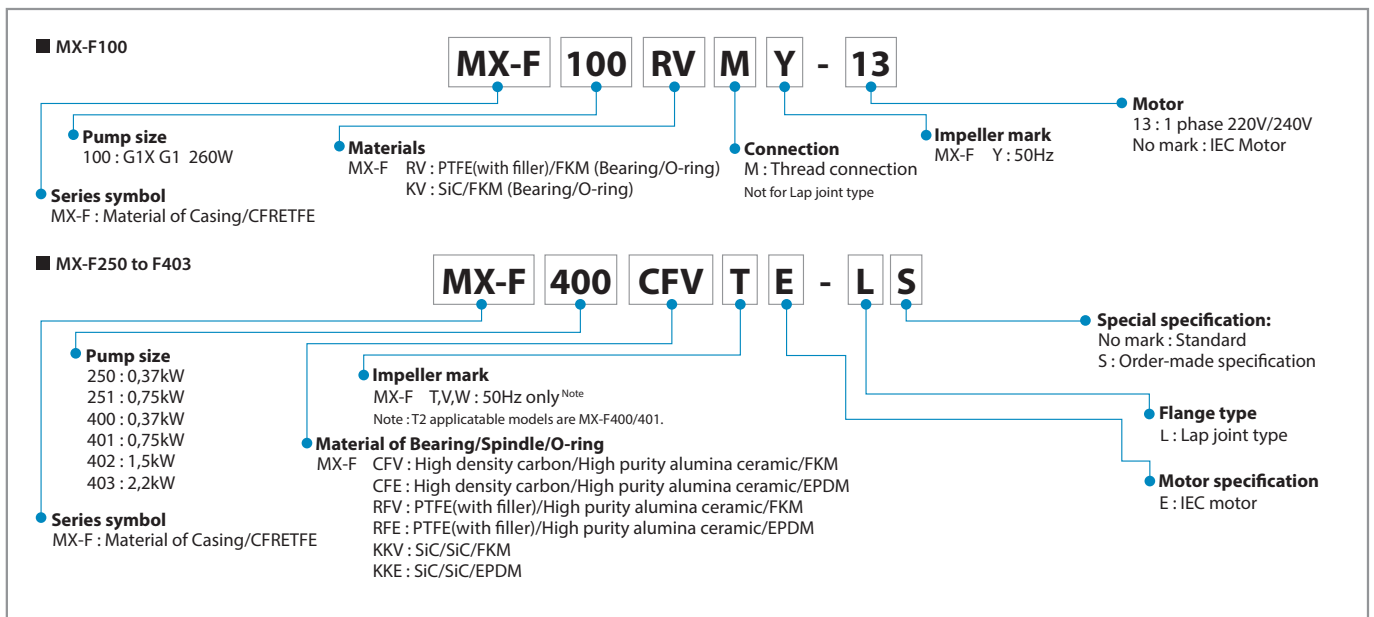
■ MX-F100

MX-F 100 RV M Y - 13

Pump size
100 : G1X G1 260W

Series symbol
MX-F : Material of Casing/CFRETFE

Materials
MX-F RV : PTFE(with filler)/FKM (Bearing/O-ring)
KV : SiC/FKM (Bearing/O-ring)

Connection
M : Thread connection
Not for Lap joint type

Impeller mark
MX-F Y : 50Hz

Motor
13 : 1 phase 220V/240V
No mark : IEC Motor

■ MX-F250 to F403

MX-F 400 CFV T E - L S

Pump size
250 : 0,37kW
251 : 0,75kW
400 : 0,37kW
401 : 0,75kW
402 : 1,5kW
403 : 2,2kW

Series symbol
MX-F : Material of Casing/CFRETFE

Impeller mark
MX-F T,V,W : 50Hz only $^{Note}$
Note : T2 applicatable models are MX-F400/401.

Material of Bearing/Spindle/O-ring
MX-F CFV : High density carbon/High purity alumina ceramic/FKM
CFE : High density carbon/High purity alumina ceramic/EPDM
RFV : PTFE(with filler)/High purity alumina ceramic/FKM
RFE : PTFE(with filler)/High purity alumina ceramic/EPDM
KKV : SiC/SiC/FKM
KKE : SiC/SiC/EPDM

Special specification:
No mark : Standard
S : Order-made specification

Flange type
L : Lap joint type

Motor specification
E : IEC motor